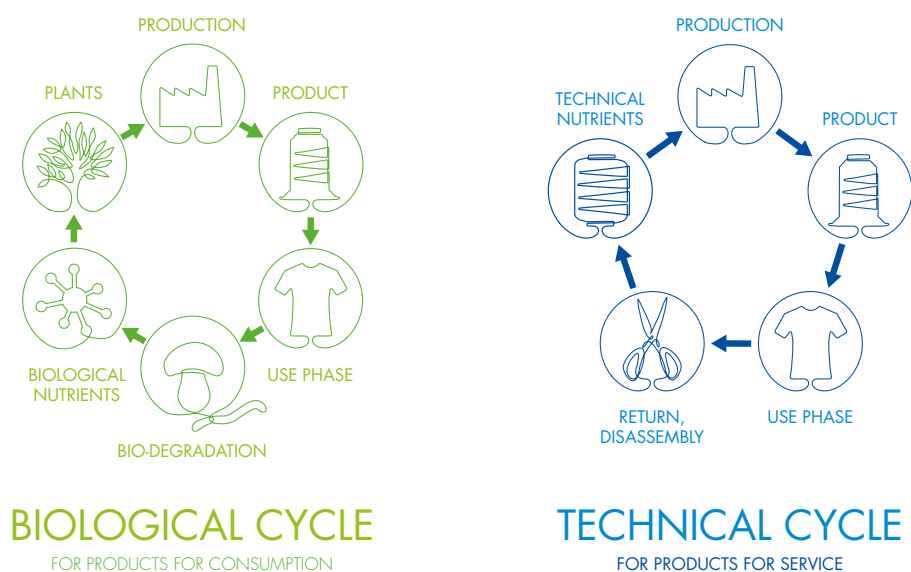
PRODUCTION

PLANTS

PRODUCT

BIOLOGICAL NUTRIENTS

USE PHASE

BIO-DEGRADATION

BIOLOGICAL CYCLE

FOR PRODUCTS FOR CONSUMPTION

PRODUCTION

TECHNICAL NUTRIENTS

PRODUCT

RETURN, DISASSEMBLY

USE PHASE

TECHNICAL CYCLE

FOR PRODUCTS FOR SERVICE